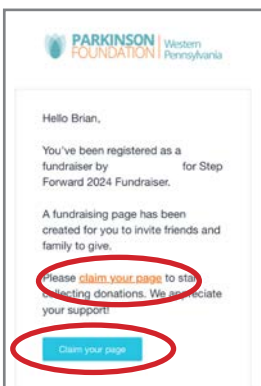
PARKINSON FOUNDATION | Western Pennsylvania

Hello Brian,

You've been registered as a fundraiser by for Step Forward 2024 Fundraiser.

A fundraising page has been created for you to invite friends and family to give.

Please claim your page to start collecting donations. We appreciate your support!

Claim your page